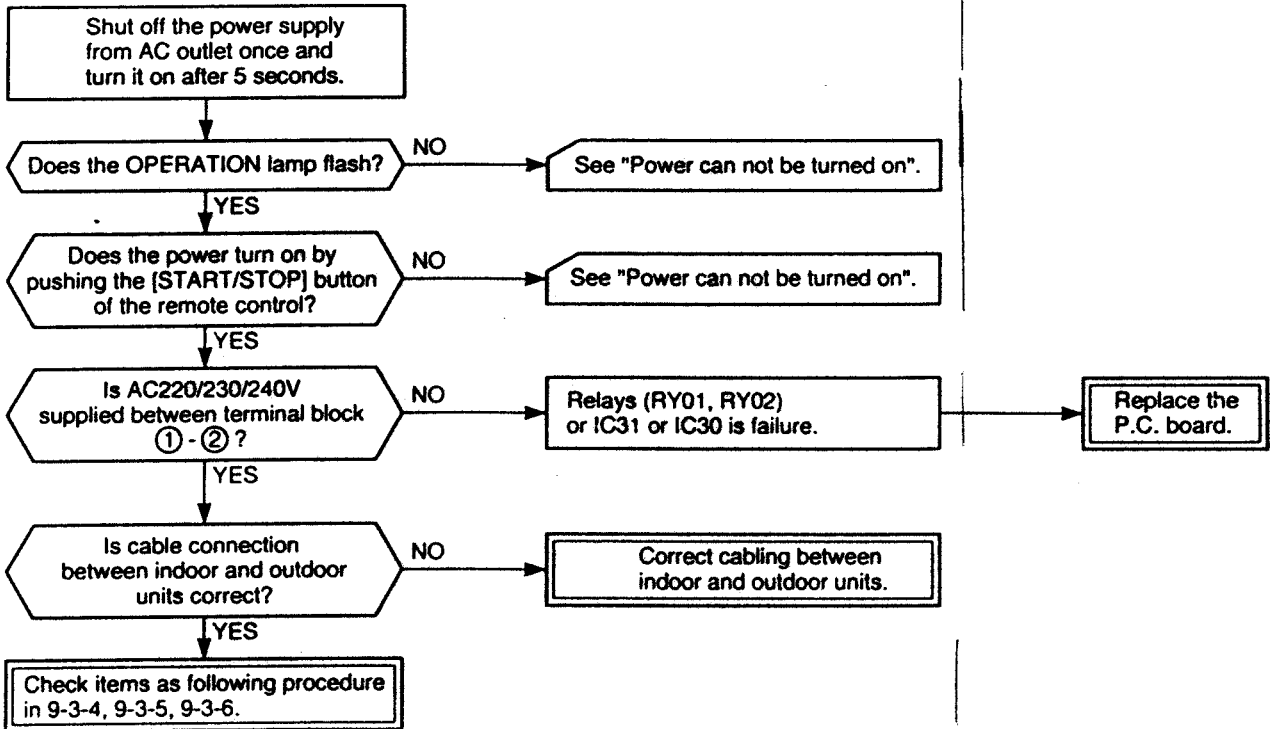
Shut off the power supply from AC outlet once and turn it on after 5 seconds.

Does the OPERATION lamp flash?

NO

See "Power can not be turned on".

YES

Does the power turn on by pushing the [START/STOP] button of the remote control?

NO

See "Power can not be turned on".

YES

Is AC220/230/240V supplied between terminal block ① - ② ?

NO

Relays (RY01, RY02) or IC31 or IC30 is failure.

Replace the P.C. board.

YES

Is cable connection between indoor and outdoor units correct?

NO

Correct cabling between indoor and outdoor units.

YES

Check items as following procedure in 9-3-4, 9-3-5, 9-3-6.